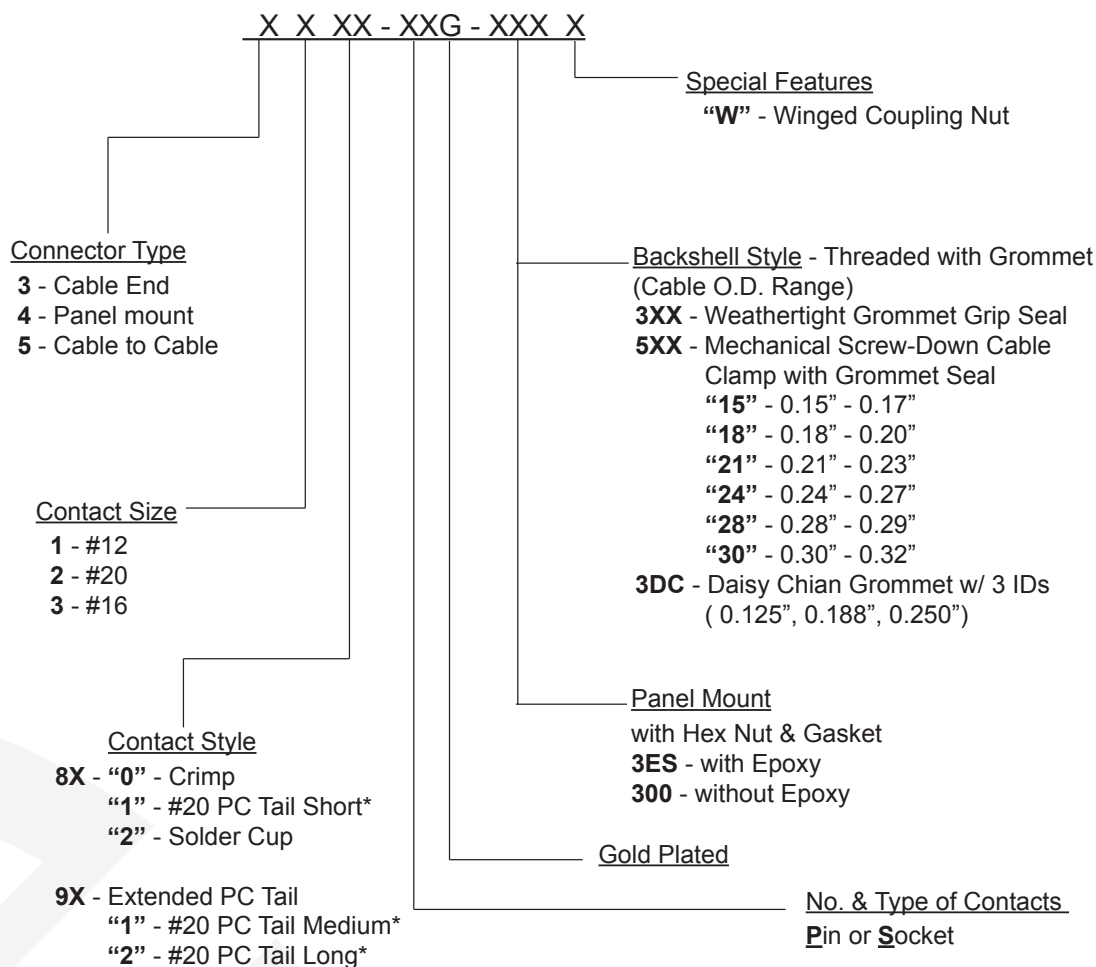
X X XX - XXG - XXX X

Special Features
"W" - Winged Coupling Nut

Connector Type
3 - Cable End
4 - Panel mount
5 - Cable to Cable

Backshell Style - Threaded with Grommet (Cable O.D. Range)
3XX - Weathertight Grommet Grip Seal
5XX - Mechanical Screw-Down Cable Clamp with Grommet Seal
"15" - 0.15" - 0.17"
"18" - 0.18" - 0.20"
"21" - 0.21" - 0.23"
"24" - 0.24" - 0.27"
"28" - 0.28" - 0.29"
"30" - 0.30" - 0.32"
3DC - Daisy Chian Grommet w/ 3 IDs ( 0.125", 0.188", 0.250")

Contact Size
1 - #12
2 - #20
3 - #16

Panel Mount
with Hex Nut & Gasket
3ES - with Epoxy
300 - without Epoxy

Contact Style
8X - "0" - Crimp
"1" - #20 PC Tail Short*
"2" - Solder Cup

9X - Extended PC Tail
"1" - #20 PC Tail Medium*
"2" - #20 PC Tail Long*

Gold Plated

No. & Type of Contacts
Pin or Socket